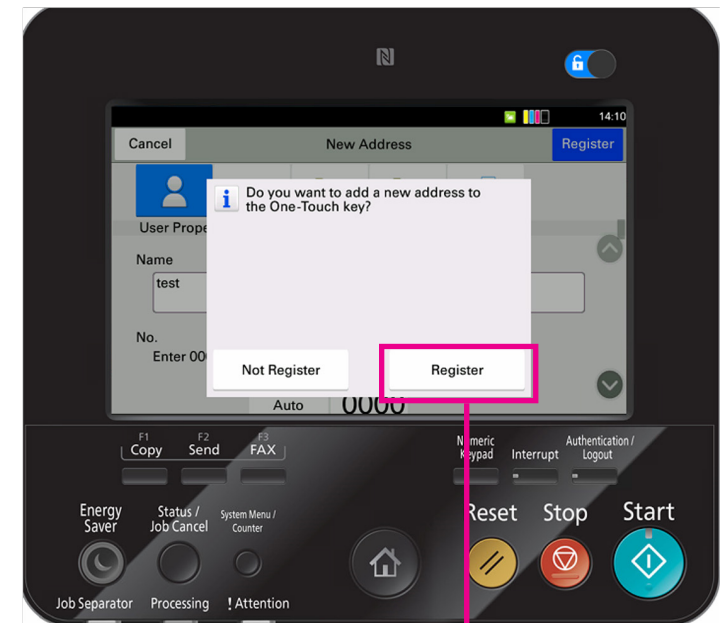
14:10

Cancel New Address Register

User Prope

Name

test

No.

Enter 00

Do you want to add a new address to the One-Touch key?

Not Register

Register

Auto 0000

F1 Copy

F2 Send

F3 FAX

Numeric Keypad

Interrupt

Authentication / Logout

Energy Saver

Status / Job Cancel

System Menu / Counter

Reset

Stop

Start

Job Separator

Processing

! Attention